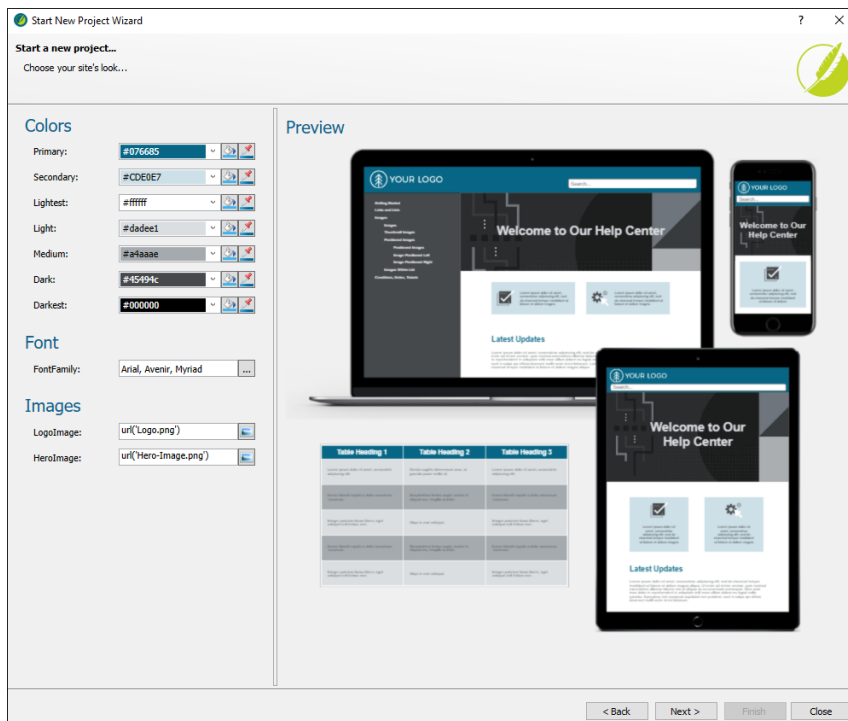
Start New Project Wizard

?

Start a new project...

Choose your site's look...

Colors

Primary: #076685

Secondary: #CDE0E7

Lightest: #ffffff

Light: #dadee1

Medium: #a4aaae

Dark: #45494c

Darkest: #000000

Font

FontFamily: Arial, Avenir, Myriad ...

Images

LogoImage: url('Logo.png')

HeroImage: url('Hero-Image.png')

Preview

YOUR LOGO

Search...

Welcome to Our Help Center

Latest Updates

YOUR LOGO

Welcome to Our Help Center

YOUR LOGO

Welcome to Our Help Center

Latest Updates

| Table Heading 1 | Table Heading 2 | Table Heading 3 |
|---|---|---|
| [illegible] | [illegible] | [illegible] |
| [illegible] | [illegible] | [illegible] |
| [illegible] | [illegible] | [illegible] |
| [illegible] | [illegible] | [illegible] |
| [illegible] | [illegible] | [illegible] |

< Back

Next >

Finish

Close